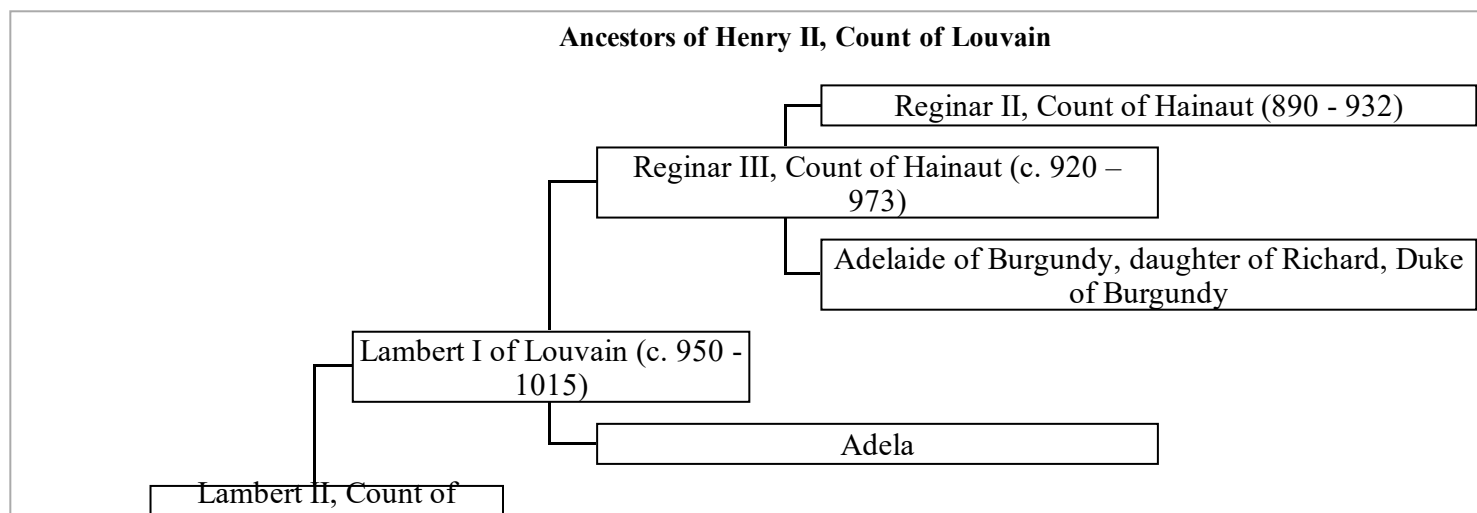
**Ancestors of Henry II, Count of Louvain**

Reginar II, Count of Hainaut (890 - 932)

Reginar III, Count of Hainaut (c. 920 – 973)

Adelaide of Burgundy, daughter of Richard, Duke of Burgundy

Lambert I of Louvain (c. 950 - 1015)

Adela

Lambert II, Count of